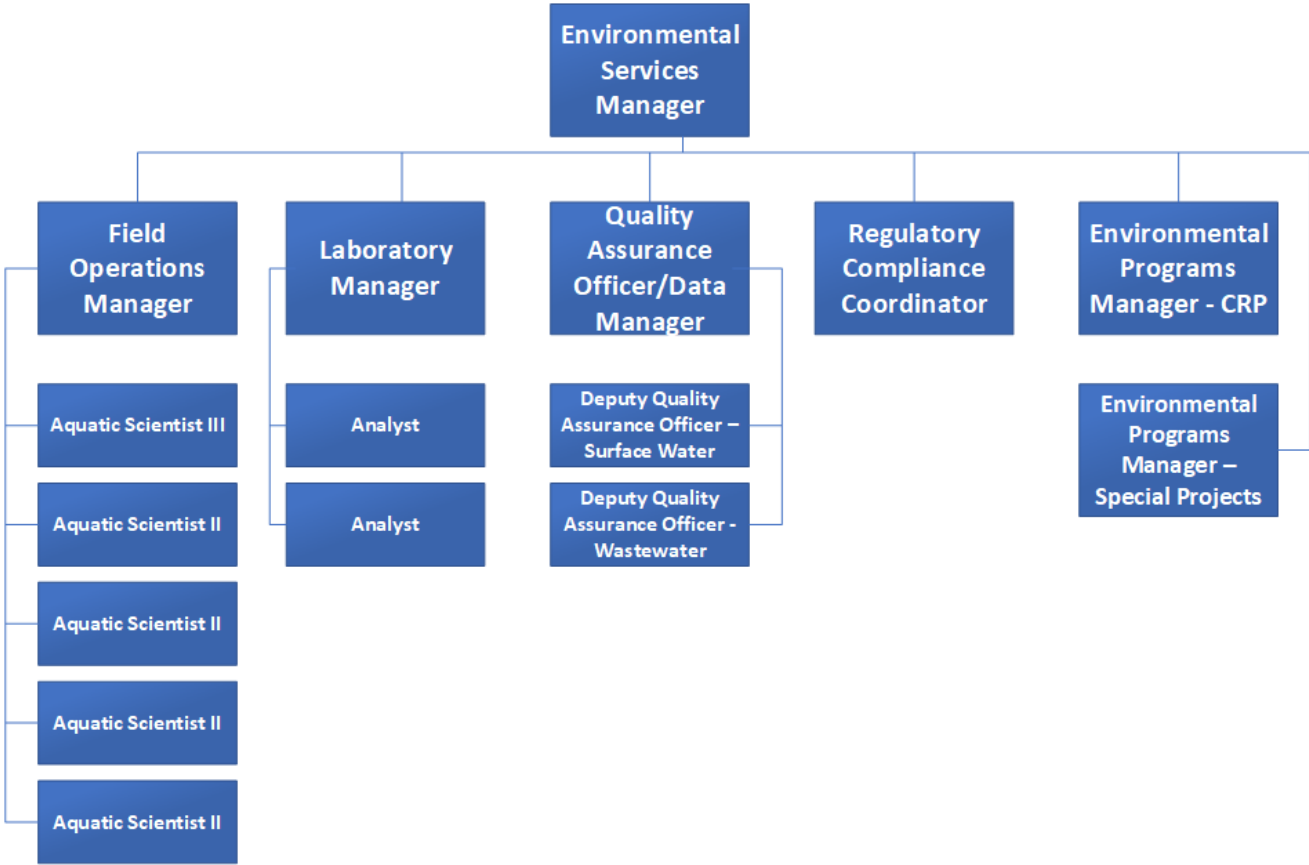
Environmental Services Manager

Field Operations Manager

Aquatic Scientist III

Aquatic Scientist II

Aquatic Scientist II

Aquatic Scientist II

Aquatic Scientist II

Laboratory Manager

Analyst

Analyst

Quality Assurance Officer/Data Manager

Deputy Quality Assurance Officer – Surface Water

Deputy Quality Assurance Officer - Wastewater

Regulatory Compliance Coordinator

Environmental Programs Manager - CRP

Environmental Programs Manager – Special Projects